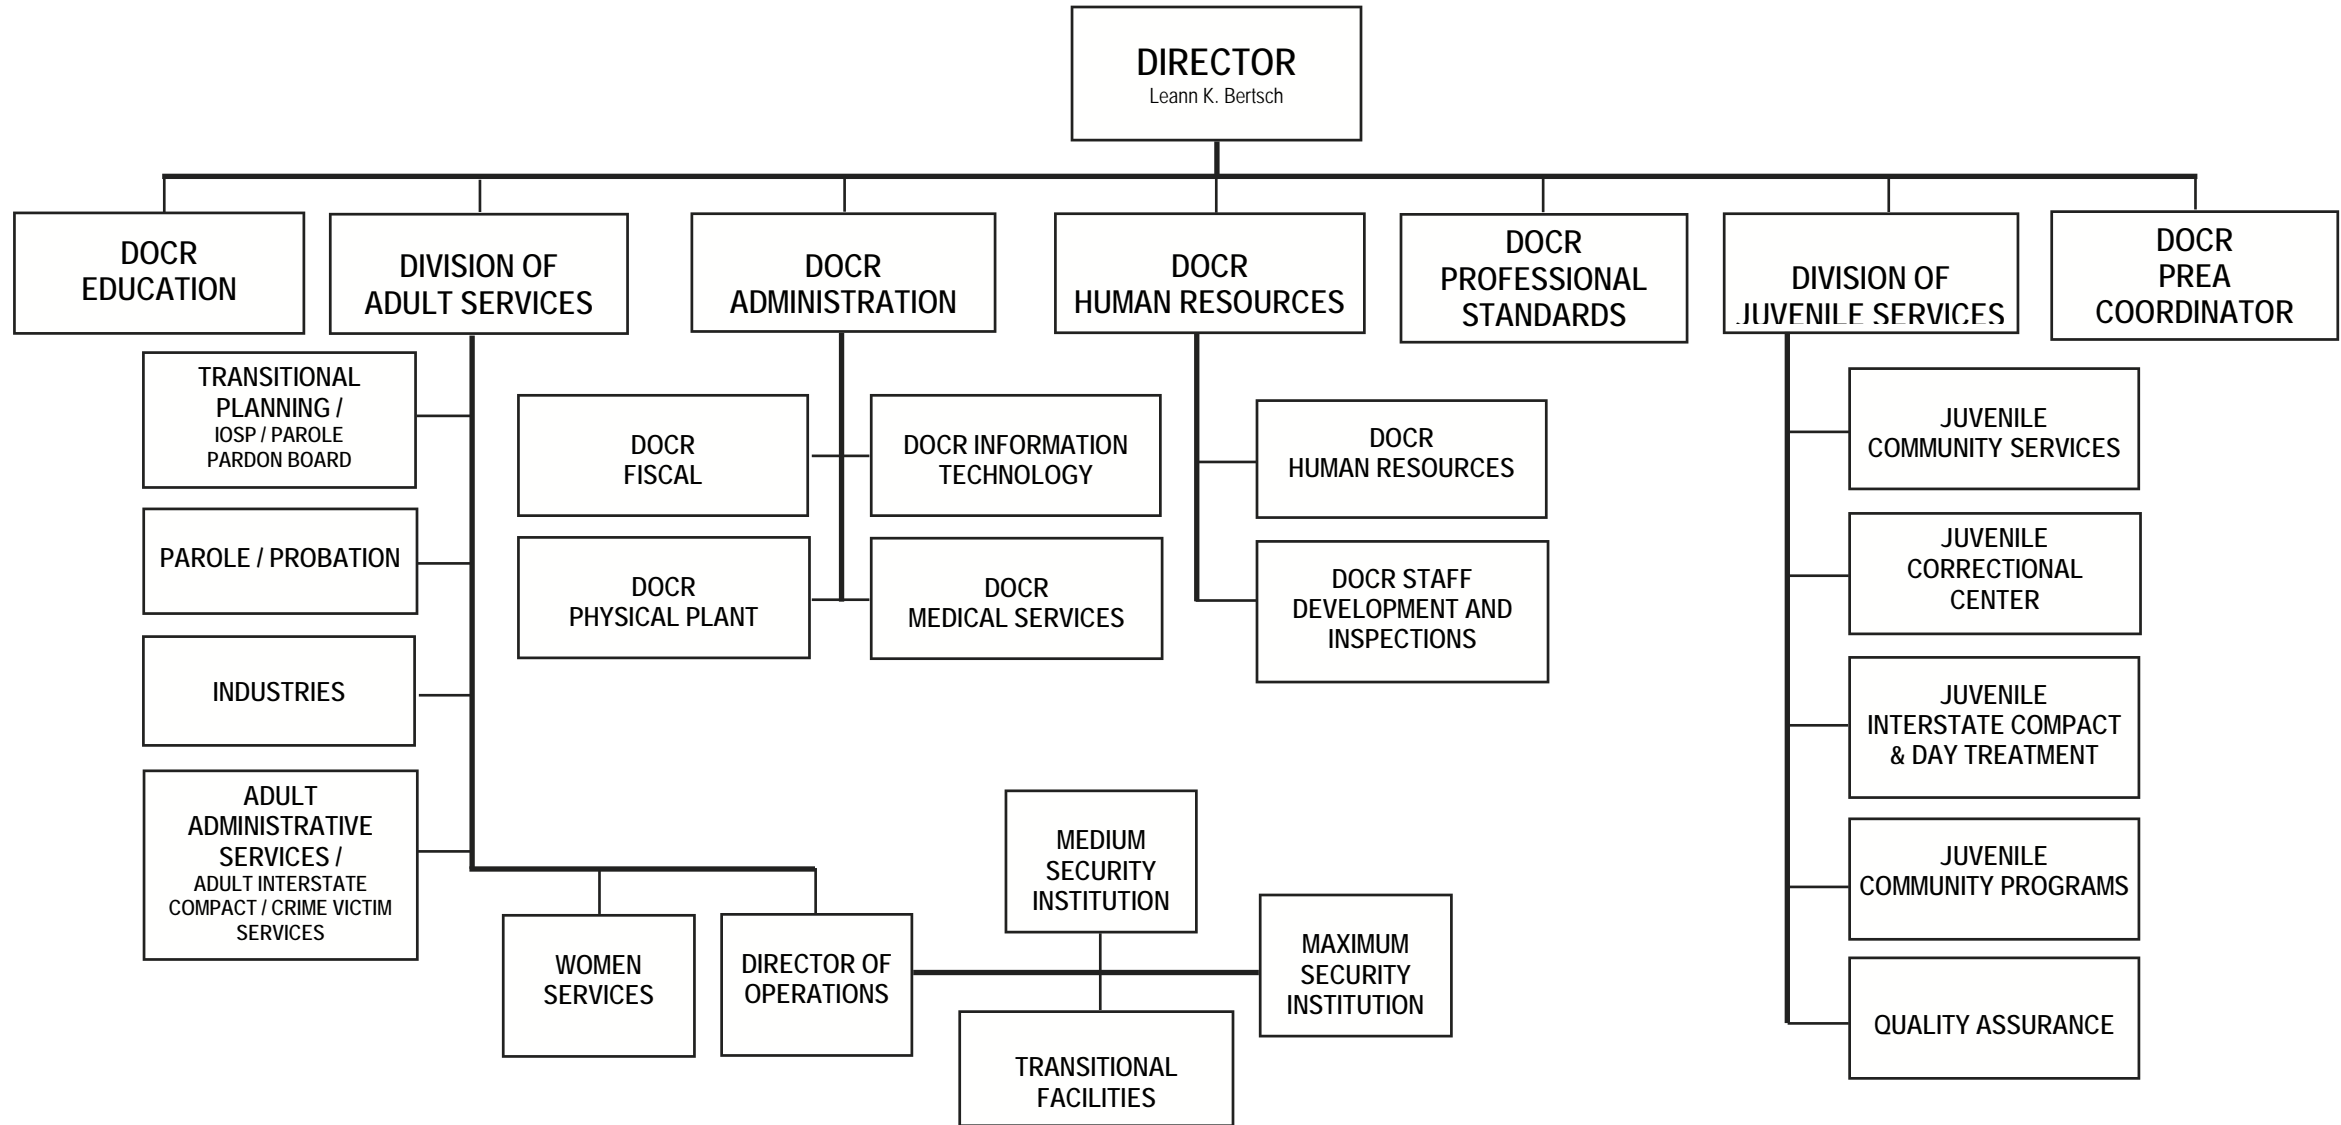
DIRECTOR
Leann K. Bertsch

DOCR EDUCATION

DIVISION OF ADULT SERVICES

DOCR ADMINISTRATION

DOCR HUMAN RESOURCES

DOCR PROFESSIONAL STANDARDS

DIVISION OF JUVENILE SERVICES

DOCR PREA COORDINATOR

TRANSITIONAL PLANNING / IOSP / PAROLE PARDON BOARD

PAROLE / PROBATION

INDUSTRIES

ADULT ADMINISTRATIVE SERVICES / ADULT INTERSTATE COMPACT / CRIME VICTIM SERVICES

DOCR FISCAL

DOCR INFORMATION TECHNOLOGY

DOCR PHYSICAL PLANT

DOCR MEDICAL SERVICES

DOCR HUMAN RESOURCES

DOCR STAFF DEVELOPMENT AND INSPECTIONS

JUVENILE COMMUNITY SERVICES

JUVENILE CORRECTIONAL CENTER

JUVENILE INTERSTATE COMPACT & DAY TREATMENT

JUVENILE COMMUNITY PROGRAMS

QUALITY ASSURANCE

MEDIUM SECURITY INSTITUTION

WOMEN SERVICES

DIRECTOR OF OPERATIONS

MAXIMUM SECURITY INSTITUTION

TRANSITIONAL FACILITIES